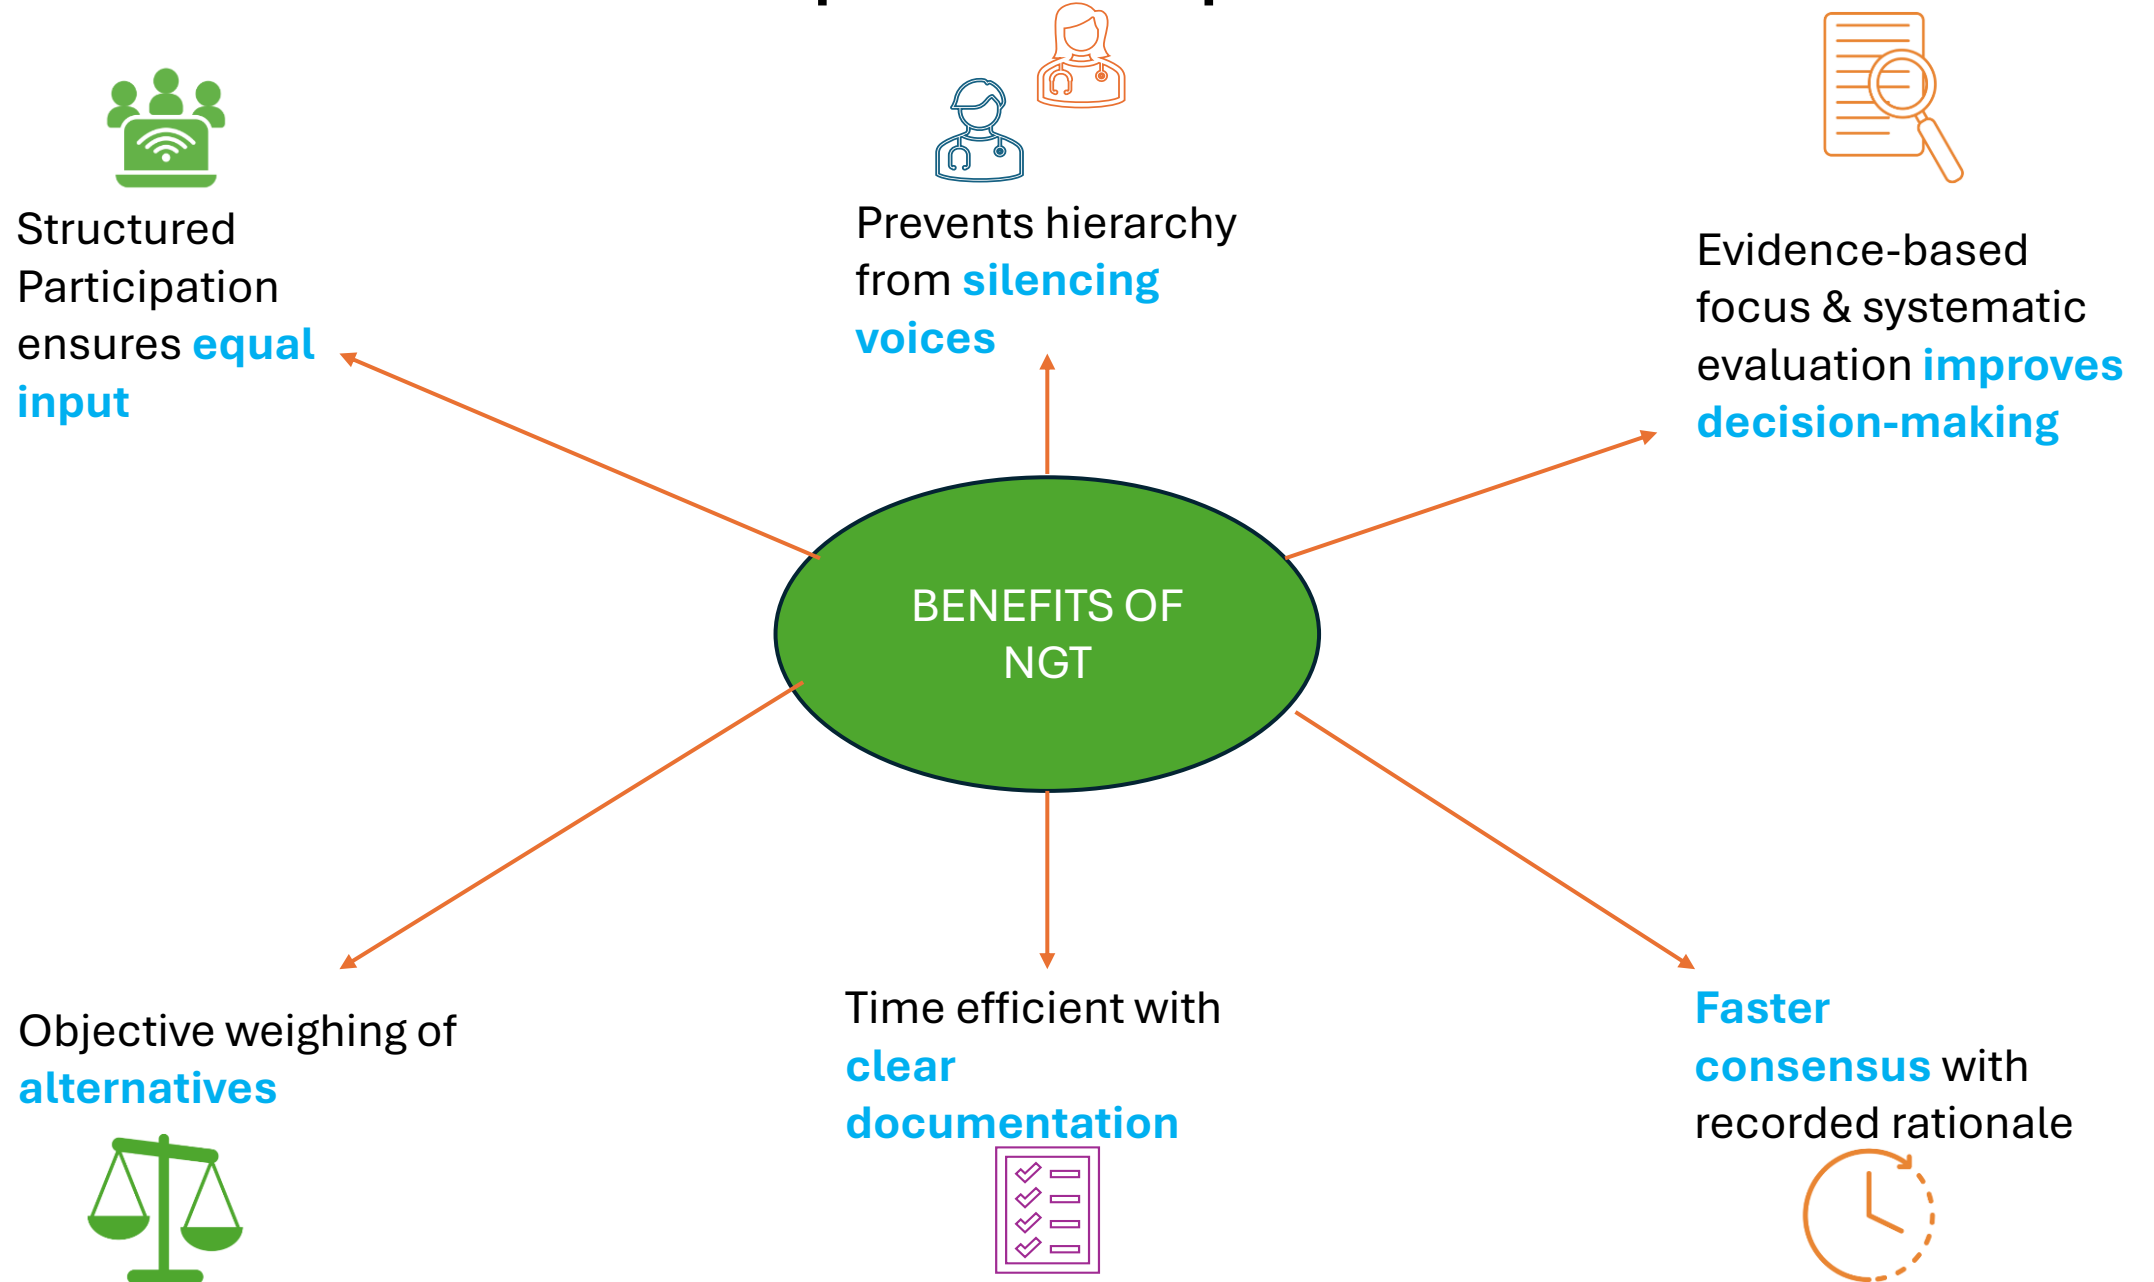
Structured Participation ensures equal input

Prevents hierarchy from silencing voices

Evidence-based focus & systematic evaluation improves decision-making

BENEFITS OF NGT

Objective weighing of alternatives

Time efficient with clear documentation

Faster consensus with recorded rationale